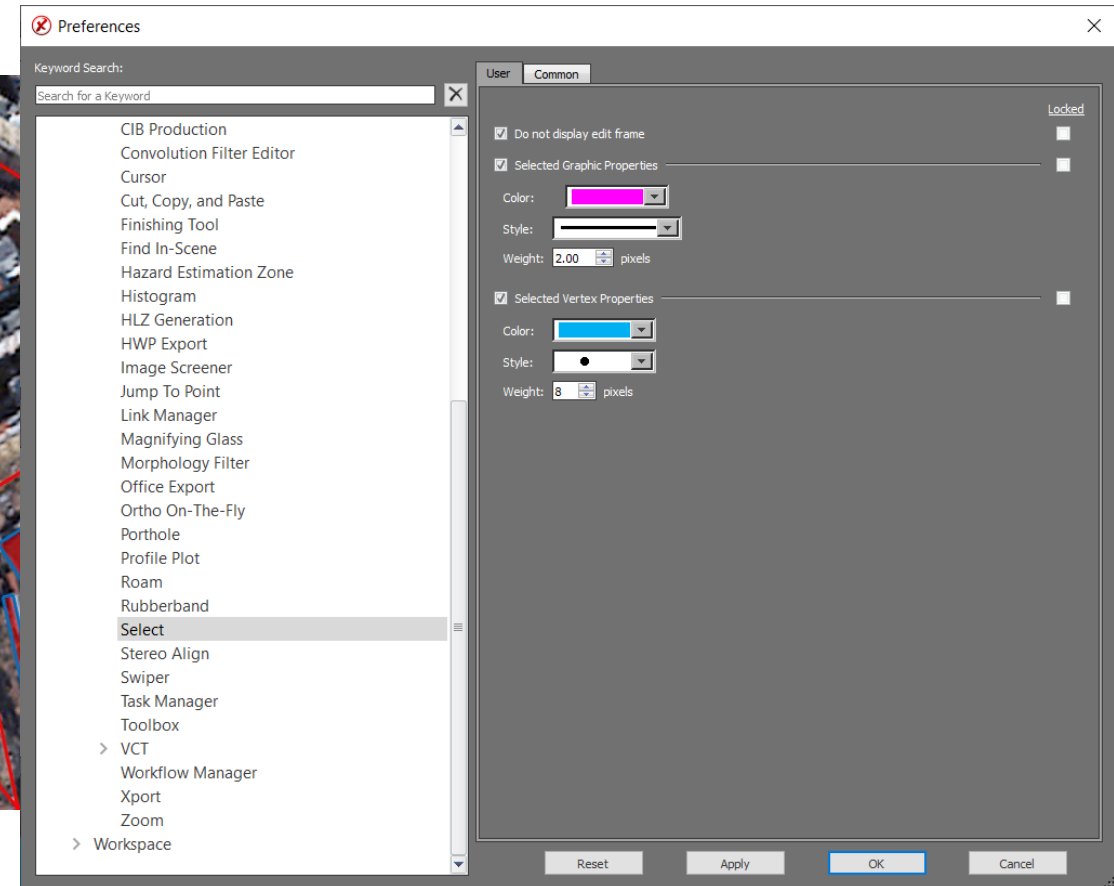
Preferences

Keyword Search:

Search for a Keyword

CIB Production
Convolution Filter Editor
Cursor
Cut, Copy, and Paste
Finishing Tool
Find In-Scene
Hazard Estimation Zone
Histogram
HLZ Generation
HWP Export
Image Screener
Jump To Point
Link Manager
Magnifying Glass
Morphology Filter
Office Export
Ortho On-The-Fly
Porthole
Profile Plot
Roam
Rubberband
Select
Stereo Align
Swiper
Task Manager
Toolbox
VCT
Workflow Manager
Xport
Zoom
Workspace

User
Common

Locked

Do not display edit frame

Selected Graphic Properties

Color:

Style:

Weight: 2.00 pixels

Selected Vertex Properties

Color:

Style:

Weight: 8 pixels

Reset
Apply
OK
Cancel